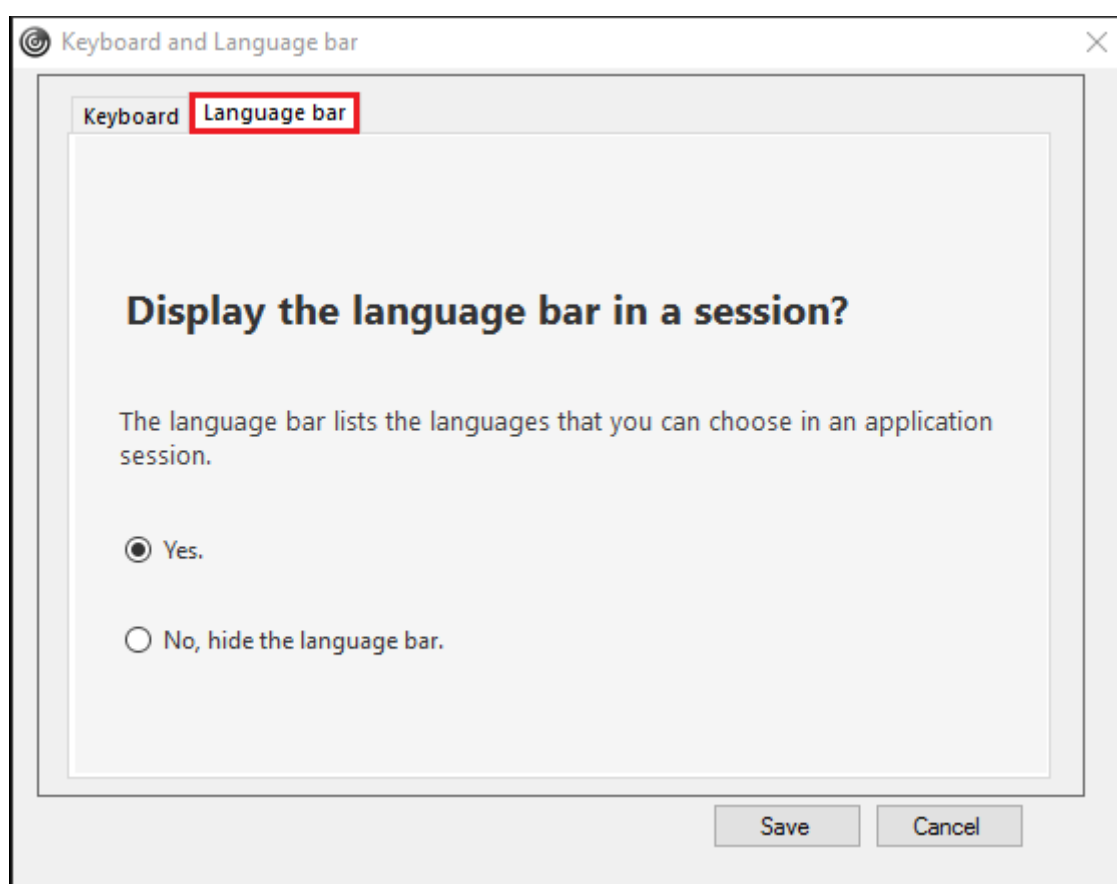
Keyboard and Language bar

Keyboard | Language bar

Display the language bar in a session?

The language bar lists the languages that you can choose in an application session.

Yes.

No, hide the language bar.

Save | Cancel